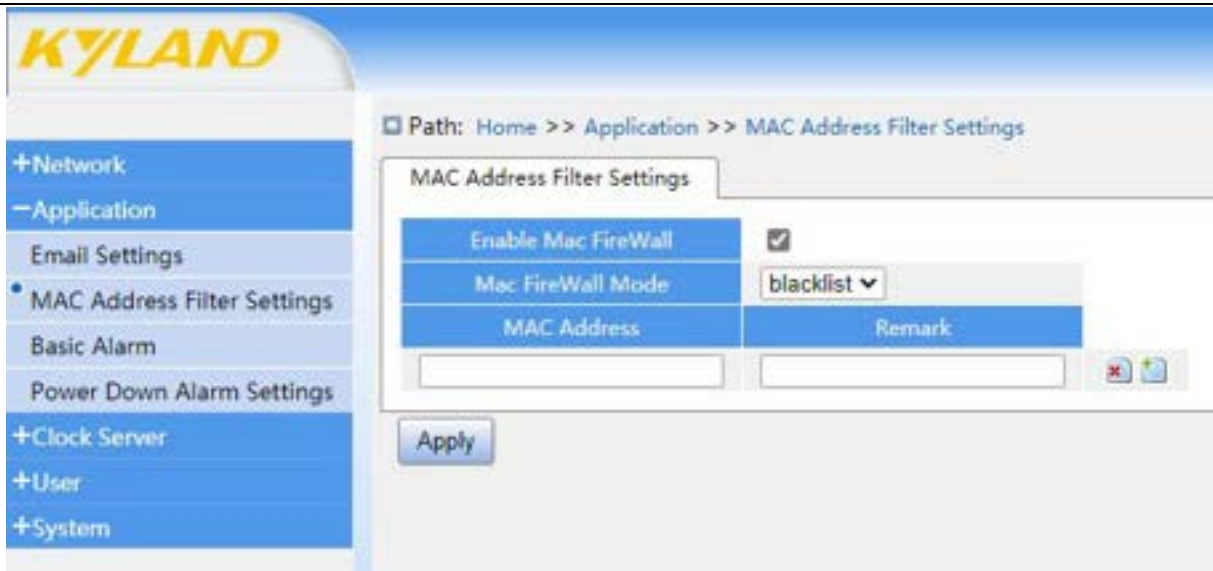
KYLAND

+Network
−Application
Email Settings
MAC Address Filter Settings
Basic Alarm
Power Down Alarm Settings
+Clock Server
+User
+System

Path: Home >> Application >> MAC Address Filter Settings

MAC Address Filter Settings

| Enable Mac FireWall | ☑ |
|---|---|
| Mac FireWall Mode | blacklist |
| MAC Address | Remark |
| | |

Apply